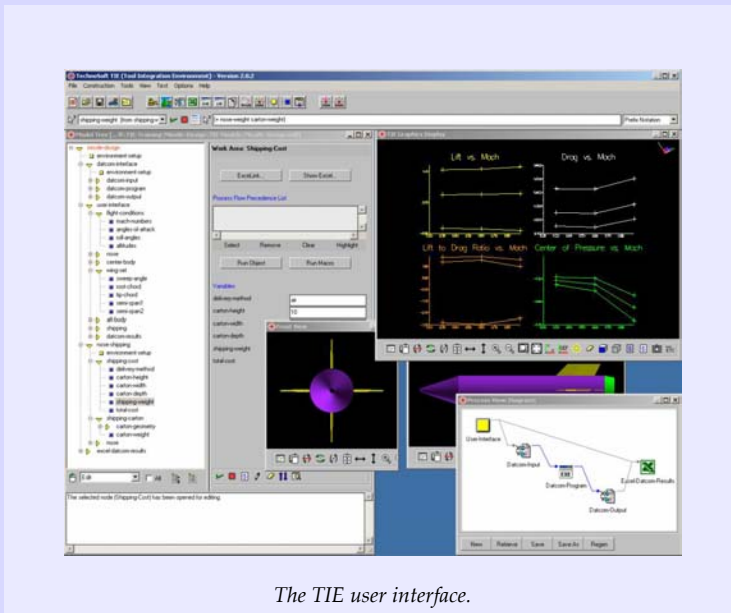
Technosoft TIE (Tool Integration Environment) - Version 2.6.2

File Construction Tools View Text Options Help

shipping-weight (from shipping-

= noze-weight carton-weight)

Prefix Notation

Model Tree

missile-design
environment-setup
datcom-interface
environment-setup
datcom-input
datcom-program
datcom-output
user-interface
flight-conditions
mach-numbers
angles-of-attack
roll-angles
altitudes
nose
center-body
wing-set
sweep-angle
root-chord
tip-chord
semi-span1
semi-span2
aft-body
shipping
datcom-results
nose-shipping
environment-setup
shipping-cost
delivery-method
carton-height
carton-width
carton-depth
shipping-weight
total-cost
shipping-carton
carton-geometry
carton-weight
nose
excel-datcom-results

Edit

All

Work Area: Shipping Cost

ExcelLink...

Show Excel...

Process Flow Precedence List

Select Remove Clear Highlight

Run Object Run Macro

Variables

delivery-method air
carton-height 10
carton-width
carton-depth
shipping-weight
total-cost

TIE Graphics Display

Lift vs. Mach

Drag vs. Mach

Lift to Drag Ratio vs. Mach

Center of Pressure vs. Mach

Process Views (Diagram)

User Interface

Datcom-Input

Datcom-Program

Datcom-Output

Excel Datcom-Results

New Retrieve Save Save As Regen

The selected node (Shipping Cost) has been opened for editing.

The TIE user interface.